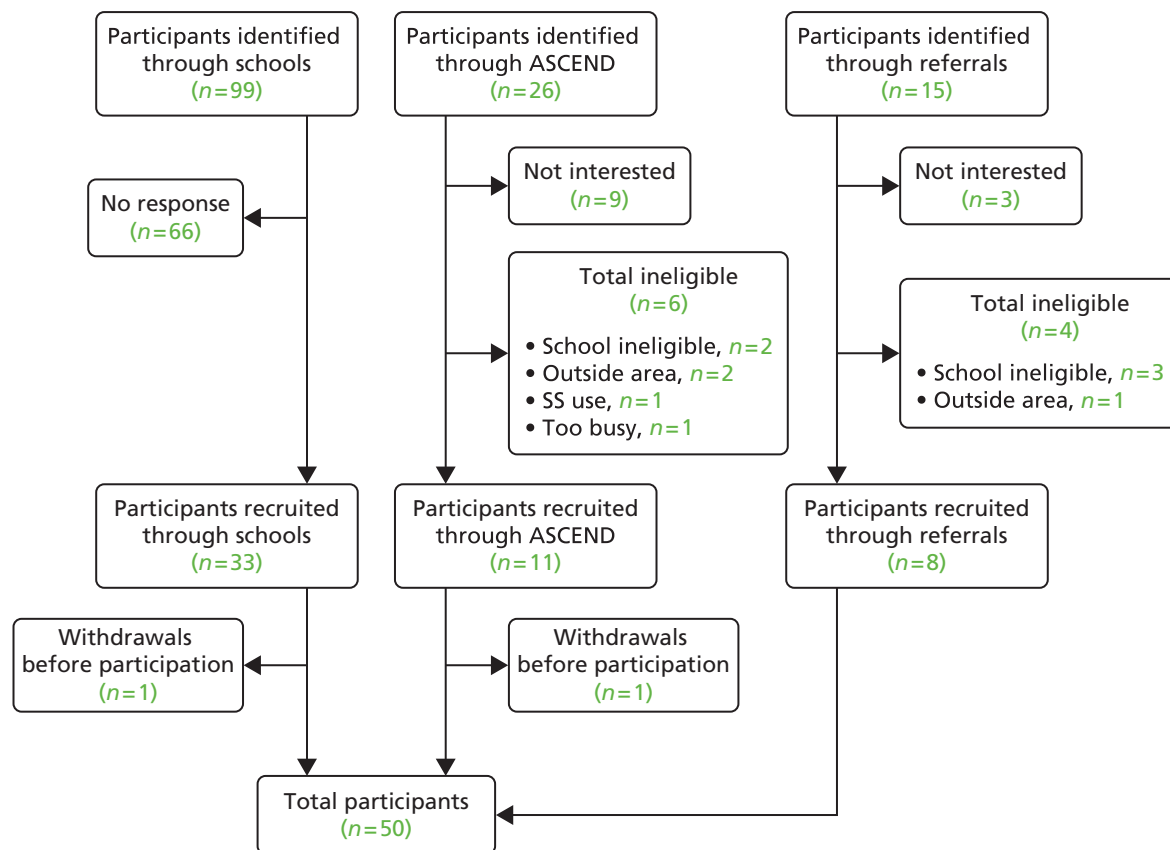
Participants identified through schools
($n=99$)

Participants identified through ASCEND
($n=26$)

Participants identified through referrals
($n=15$)

No response
($n=66$)

Not interested
($n=9$)

Not interested
($n=3$)

Total ineligible
($n=6$)
• School ineligible, $n=2$
• Outside area, $n=2$
• SS use, $n=1$
• Too busy, $n=1$

Total ineligible
($n=4$)
• School ineligible, $n=3$
• Outside area, $n=1$

Participants recruited through schools
($n=33$)

Participants recruited through ASCEND
($n=11$)

Participants recruited through referrals
($n=8$)

Withdrawals before participation
($n=1$)

Withdrawals before participation
($n=1$)

Total participants
($n=50$)